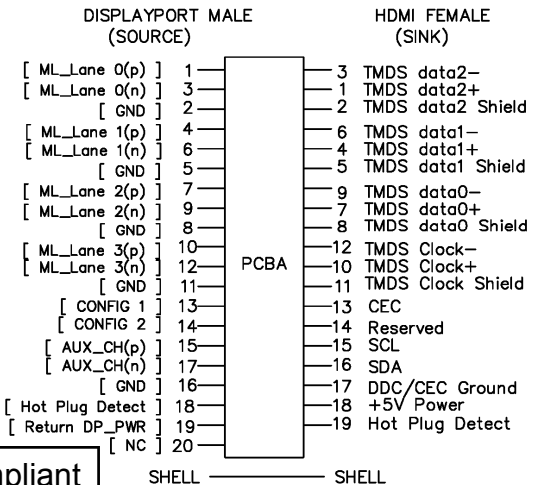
DISPLAYPORT MALE (SOURCE)

HDMI FEMALE (SINK)

[ ML_Lane 0(p) ] 1
[ ML_Lane 0(n) ] 3
[ GND ] 2
[ ML_Lane 1(p) ] 4
[ ML_Lane 1(n) ] 6
[ GND ] 5
[ ML_Lane 2(p) ] 7
[ ML_Lane 2(n) ] 9
[ GND ] 8
[ ML_Lane 3(p) ] 10
[ ML_Lane 3(n) ] 12
[ GND ] 11
[ CONFIG 1 ] 13
[ CONFIG 2 ] 14
[ AUX_CH(p) ] 15
[ AUX_CH(n) ] 17
[ GND ] 16
[ Hot Plug Detect ] 18
[ Return DP_PWR ] 19
[ NC ] 20

PCBA

3 TMDS data2−
1 TMDS data2+
2 TMDS data2 Shield
6 TMDS data1−
4 TMDS data1+
5 TMDS data1 Shield
9 TMDS data0−
7 TMDS data0+
8 TMDS data0 Shield
12 TMDS Clock−
10 TMDS Clock+
11 TMDS Clock Shield
13 CEC
14 Reserved
15 SCL
16 SDA
17 DDC/CEC Ground
18 +5V Power
19 Hot Plug Detect

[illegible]mpliant

SHELL SHELL